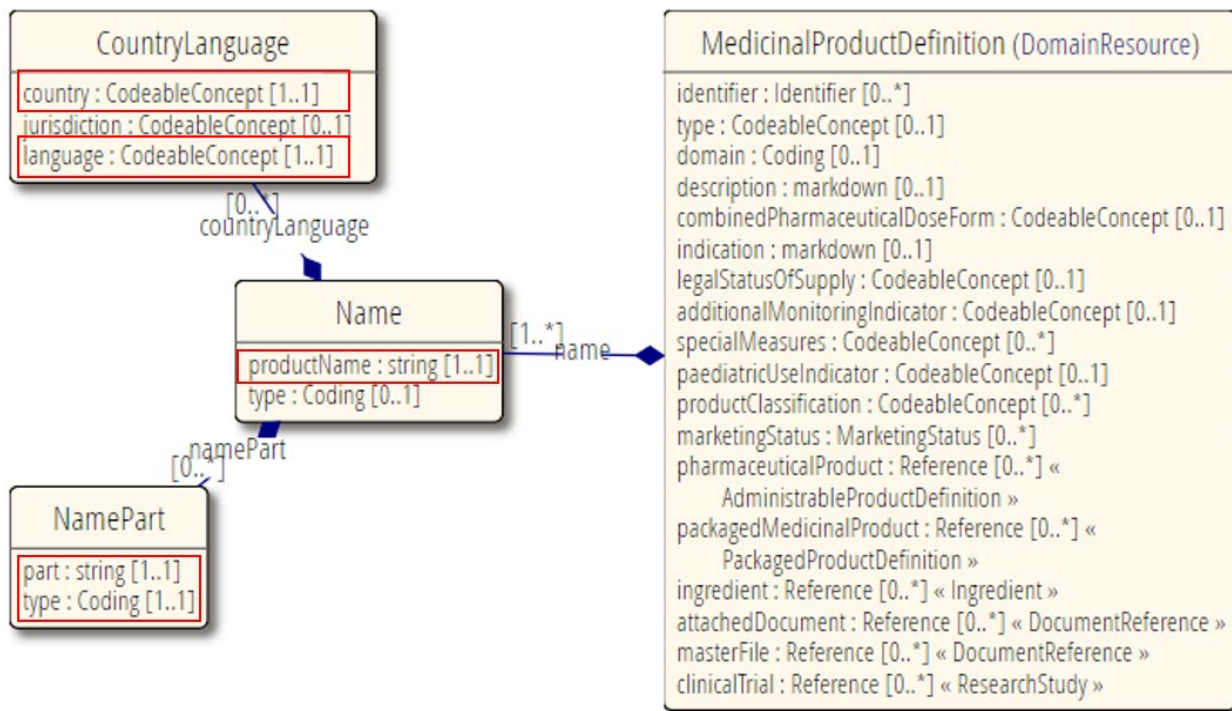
CountryLanguage

country : CodeableConcept [1..1]
jurisdiction : CodeableConcept [0..1]
language : CodeableConcept [1..1]

[0..*]
countryLanguage

Name

productName : string [1..1]
type : Coding [0..1]

[1..*]
name

namePart
[0..*]

NamePart

part : string [1..1]
type : Coding [1..1]

MedicinalProductDefinition (DomainResource)

identifier : Identifier [0..*]
type : CodeableConcept [0..1]
domain : Coding [0..1]
description : markdown [0..1]
combinedPharmaceuticalDoseForm : CodeableConcept [0..1]
indication : markdown [0..1]
legalStatusOfSupply : CodeableConcept [0..1]
additionalMonitoringIndicator : CodeableConcept [0..1]
specialMeasures : CodeableConcept [0..*]
paediatricUseIndicator : CodeableConcept [0..1]
productClassification : CodeableConcept [0..*]
marketingStatus : MarketingStatus [0..*]
pharmaceuticalProduct : Reference [0..*] « AdministrableProductDefinition »
packagedMedicinalProduct : Reference [0..*] « PackagedProductDefinition »
ingredient : Reference [0..*] « Ingredient »
attachedDocument : Reference [0..*] « DocumentReference »
masterFile : Reference [0..*] « DocumentReference »
clinicalTrial : Reference [0..*] « ResearchStudy »